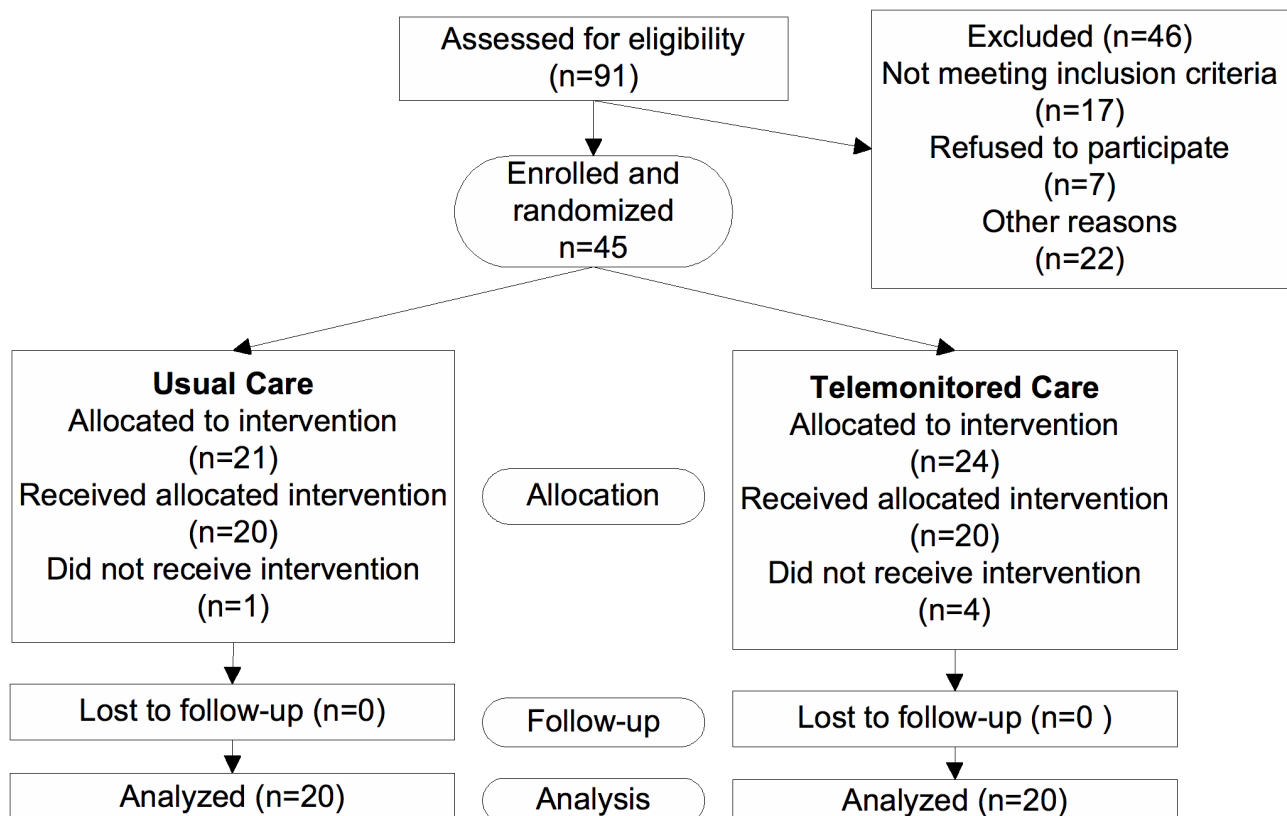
Assessed for eligibility
(n=91)

Excluded (n=46)
Not meeting inclusion criteria
(n=17)
Refused to participate
(n=7)
Other reasons
(n=22)

Enrolled and randomized
n=45

**Usual Care**
Allocated to intervention
(n=21)
Received allocated intervention
(n=20)
Did not receive intervention
(n=1)

Allocation

**Telemonitored Care**
Allocated to intervention
(n=24)
Received allocated intervention
(n=20)
Did not receive intervention
(n=4)

Lost to follow-up (n=0)

Follow-up

Lost to follow-up (n=0 )

Analyzed (n=20)

Analysis

Analyzed (n=20)